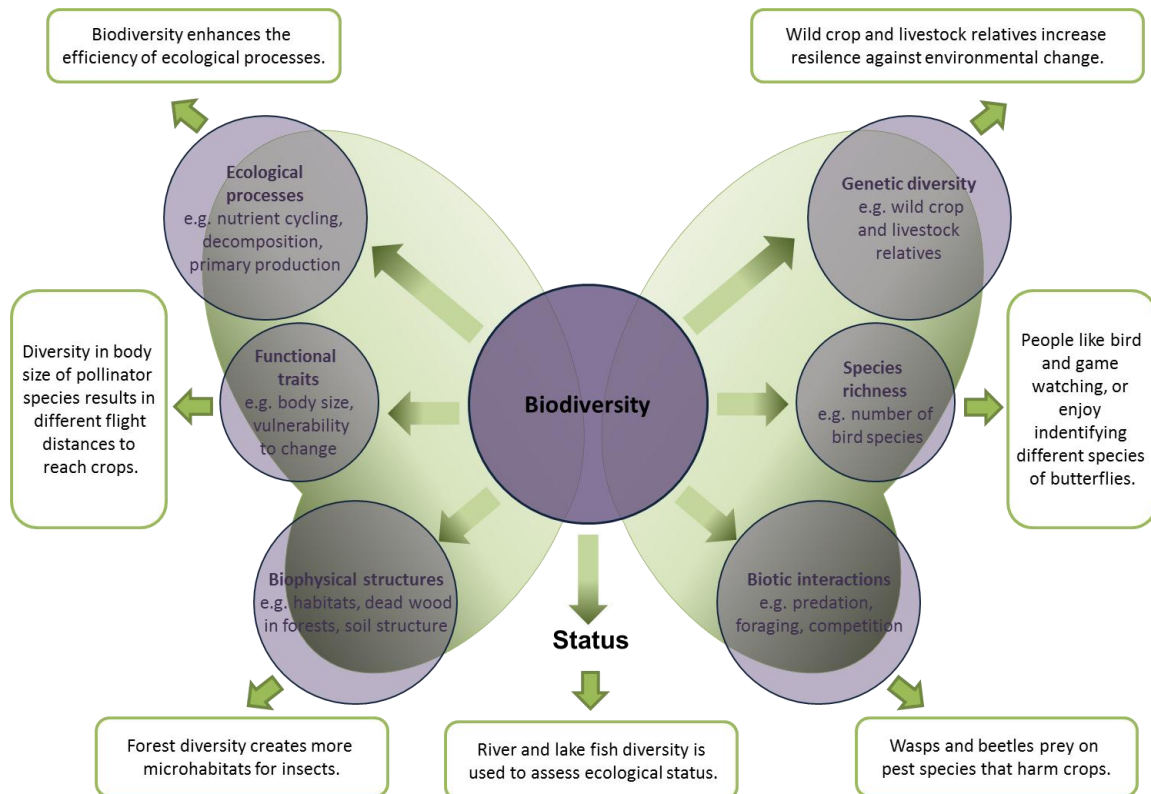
Biodiversity enhances the efficiency of ecological processes.

Wild crop and livestock relatives increase resilence against environmental change.

Ecological processes
e.g. nutrient cycling, decomposition, primary production

Genetic diversity
e.g. wild crop and livestock relatives

Diversity in body size of pollinator species results in different flight distances to reach crops.

Functional traits
e.g. body size, vulnerability to change

Biodiversity

Species richness
e.g. number of bird species

People like bird and game watching, or enjoy indentifying different species of butterflies.

Biophysical structures
e.g. habitats, dead wood in forests, soil structure

Status

Biotic interactions
e.g. predation, foraging, competition

Forest diversity creates more microhabitats for insects.

River and lake fish diversity is used to assess ecological status.

Wasps and beetles prey on pest species that harm crops.